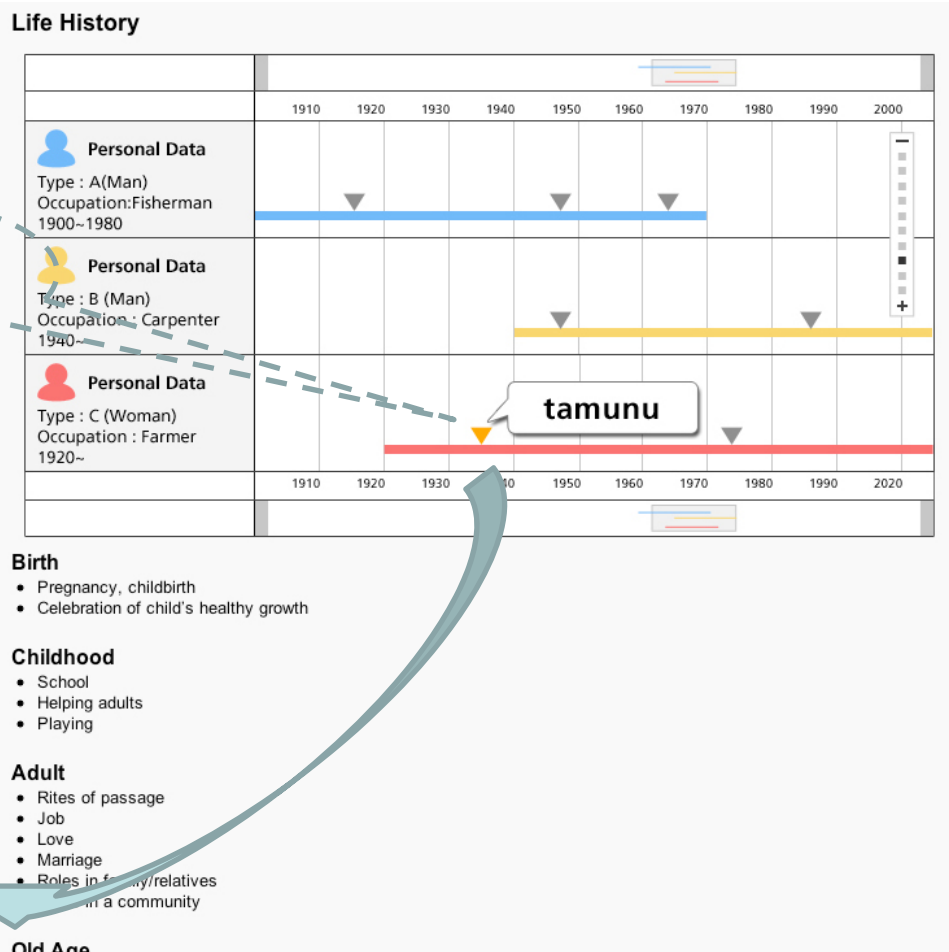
Life History

| | 1910 | 1920 | 1930 | 1940 | 1950 | 1960 | 1970 | 1980 | 1990 | 2000 |
|---|---|---|---|---|---|---|---|---|---|---|
| Personal Data<br>Type : A(Man)<br>Occupation:Fisherman<br>1900~1980 | | | | | | | | | | |
| Personal Data<br>Type : B (Man)<br>Occupation : Carpenter<br>1940~ | | | | | | | | | | |
| Personal Data<br>Type : C (Woman)<br>Occupation : Farmer<br>1920~ | | | | | | | | | | |
| | 1910 | 1920 | 1930 | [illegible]40 | 1950 | 1960 | 1970 | 1980 | 1990 | 2020 |

−
+

tamunu

Birth
- Pregnancy, childbirth
- Celebration of child's healthy growth

Childhood
- School
- Helping adults
- Playing

Adult
- Rites of passage
- Job
- Love
- Marriage
- Roles in f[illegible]ly/relatives
- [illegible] in a community

Old Age